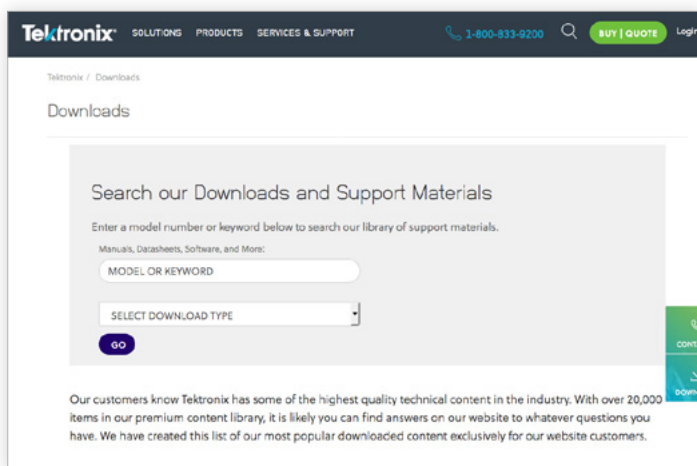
Tektronix SOLUTIONS PRODUCTS SERVICES & SUPPORT 1-800-833-9200 BUY | QUOTE Login

Tektronix / Downloads

Downloads

Search our Downloads and Support Materials

Enter a model number or keyword below to search our library of support materials.

Manuals, Datasheets, Software, and More:

MODEL OR KEYWORD

SELECT DOWNLOAD TYPE

GO

CONT

DOWN

Our customers know Tektronix has some of the highest quality technical content in the industry. With over 20,000 items in our premium content library, it is likely you can find answers on our website to whatever questions you have. We have created this list of our most popular downloaded content exclusively for our website customers.